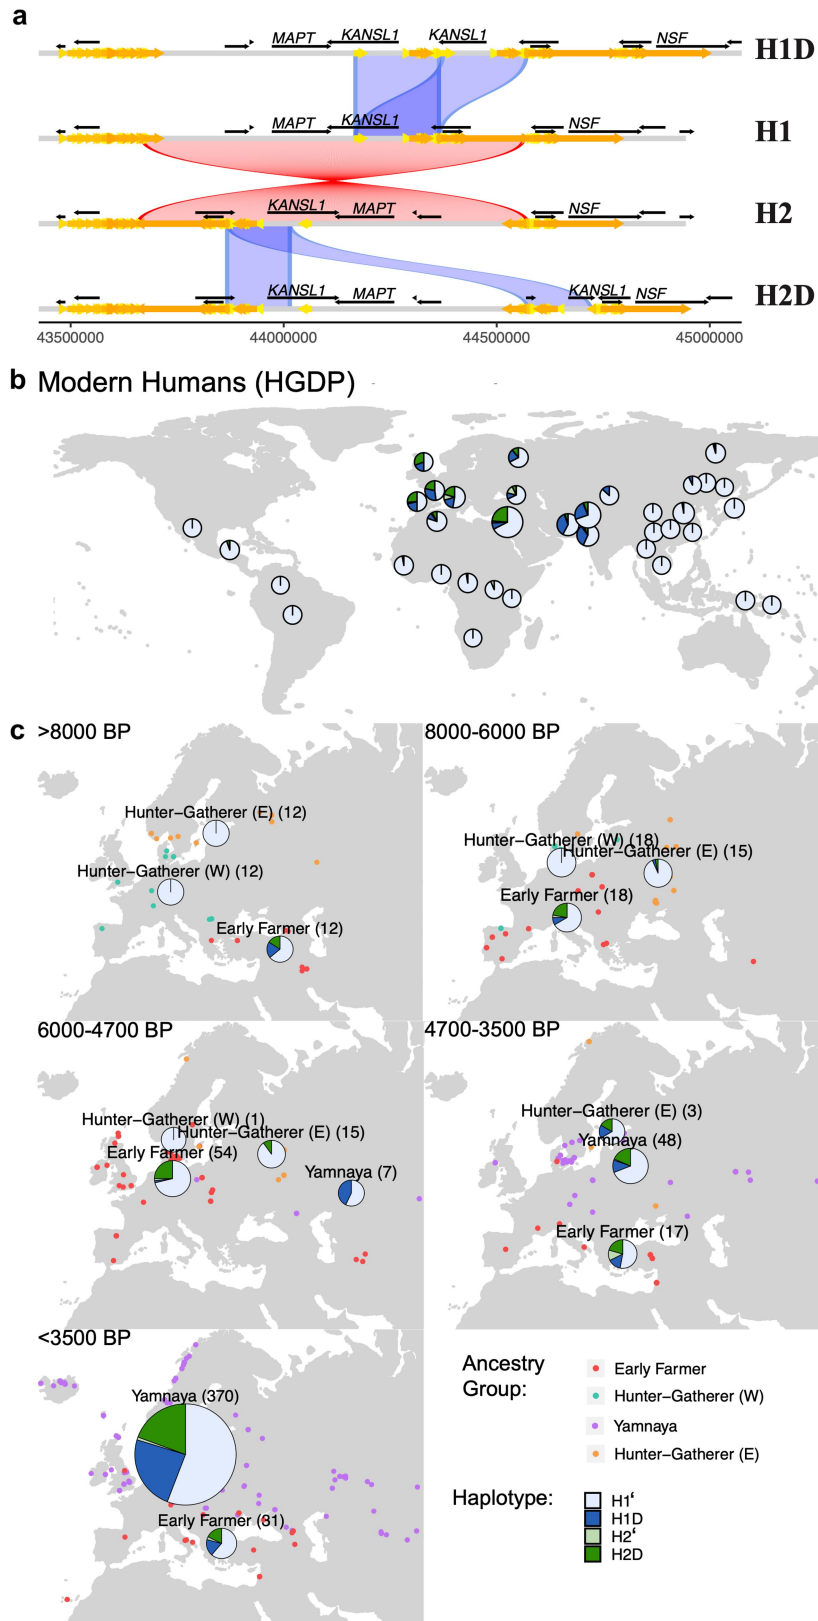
a

MAPT KANSL1 KANSL1 NSF H1D

MAPT KANSL1 NSF H1

KANSL1 MAPT NSF H2

KANSL1 MAPT KANSL1 NSF H2D

43500000 44000000 44500000 45000000

b Modern Humans (HGDP)

c >8000 BP

Hunter–Gatherer (E) (12)
Hunter–Gatherer (W) (12)
Early Farmer (12)

8000-6000 BP

Hunter–Gatherer (W) (18)
Hunter–Gatherer (E) (15)
Early Farmer (18)

6000-4700 BP

Hunter–Gatherer (W) (1)
Hunter–Gatherer (E) (15)
Early Farmer (54)
Yamnaya (7)

4700-3500 BP

Hunter–Gatherer (E) (3)
Yamnaya (48)
Early Farmer (17)

<3500 BP

Yamnaya (370)
Early Farmer (81)

Ancestry Group:
Early Farmer
Hunter–Gatherer (W)
Yamnaya
Hunter–Gatherer (E)

Haplotype:
H1'
H1D
H2'
H2D